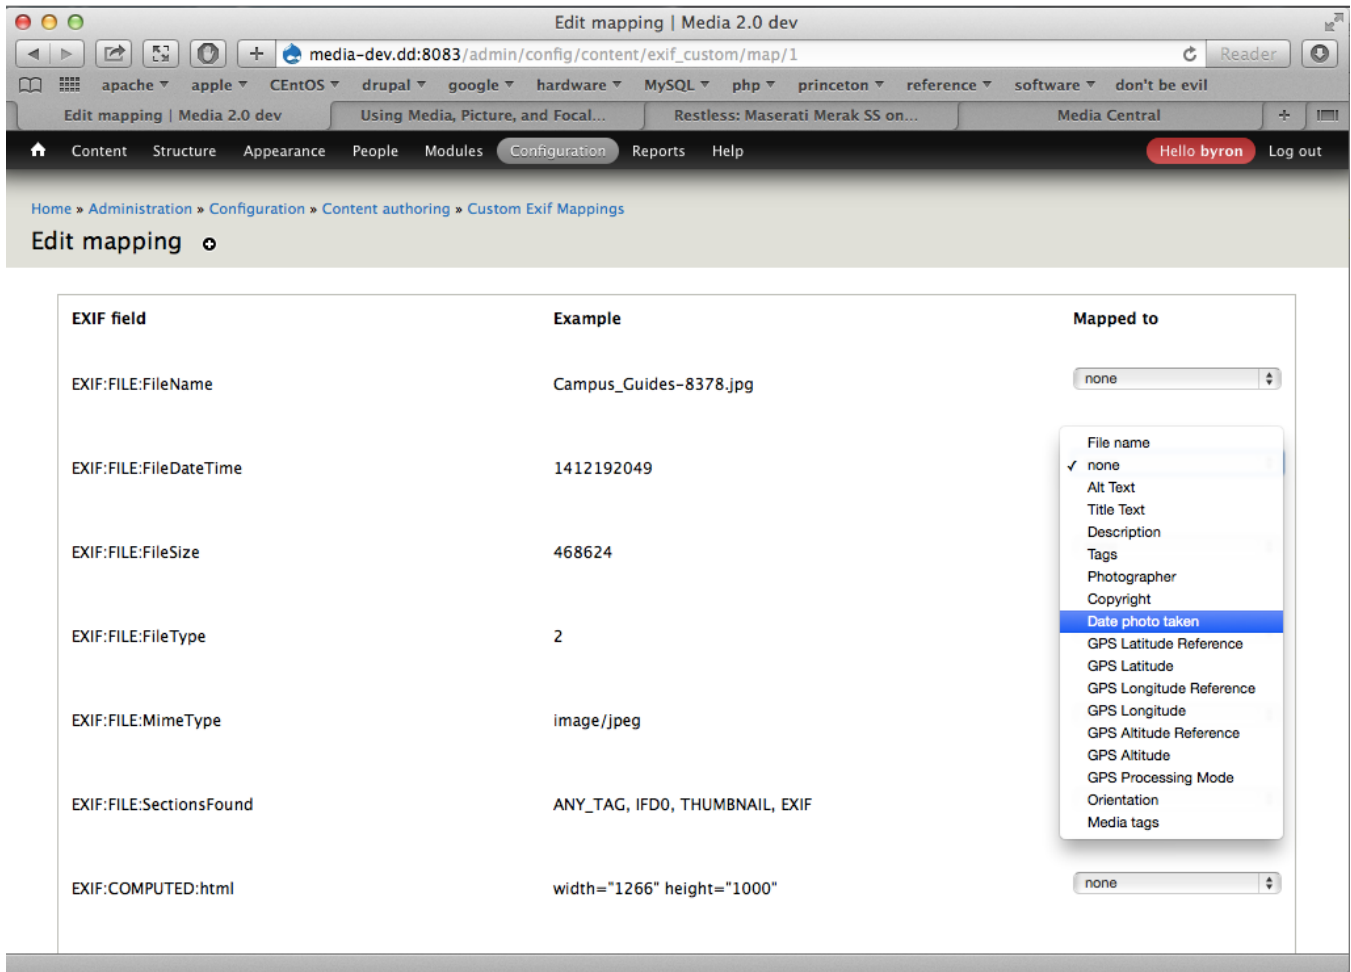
Edit mapping | Media 2.0 dev

media-dev.dd:8083/admin/config/content/exif_custom/map/1

Reader

apache ▾ apple ▾ CEntOS ▾ drupal ▾ google ▾ hardware ▾ MySQL ▾ php ▾ princeton ▾ reference ▾ software ▾ don't be evil

Edit mapping | Media 2.0 dev | Using Media, Picture, and Focal... | Restless: Maserati Merak SS on... | Media Central

Content Structure Appearance People Modules Configuration Reports Help Hello byron Log out

Home » Administration » Configuration » Content authoring » Custom Exif Mappings

Edit mapping

| EXIF field | Example | Mapped to |
|---|---|---|
| EXIF:FILE:FileName | Campus_Guides-8378.jpg | none |
| EXIF:FILE:FileDateTime | 1412192049 | |
| EXIF:FILE:FileSize | 468624 | |
| EXIF:FILE:FileType | 2 | |
| EXIF:FILE:MimeType | image/jpeg | |
| EXIF:FILE:SectionsFound | ANY_TAG, IFD0, THUMBNAIL, EXIF | |
| EXIF:COMPUTED:html | width="1266" height="1000" | none |

File name
✓ none
Alt Text
Title Text
Description
Tags
Photographer
Copyright
Date photo taken
GPS Latitude Reference
GPS Latitude
GPS Longitude Reference
GPS Longitude
GPS Altitude Reference
GPS Altitude
GPS Processing Mode
Orientation
Media tags